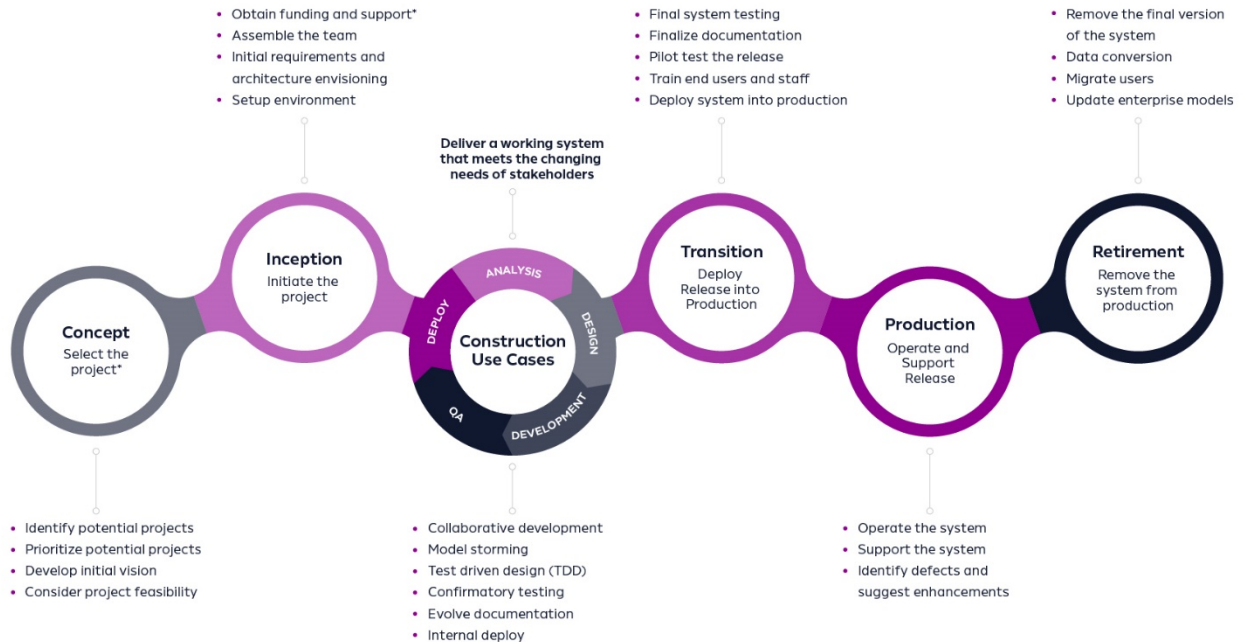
• Obtain funding and support*
• Assemble the team
• Initial requirements and architecture envisioning
• Setup environment

• Final system testing
• Finalize documentation
• Pilot test the release
• Train end users and staff
• Deploy system into production

• Remove the final version of the system
• Data conversion
• Migrate users
• Update enterprise models

Deliver a working system that meets the changing needs of stakeholders

Concept
Select the project*

Inception
Initiate the project

ANALYSIS
DESIGN
DEVELOPMENT
QA
DEPLOY
Construction Use Cases

Transition
Deploy Release into Production

Production
Operate and Support Release

Retirement
Remove the system from production

• Identify potential projects
• Prioritize potential projects
• Develop initial vision
• Consider project feasibility

• Collaborative development
• Model storming
• Test driven design (TDD)
• Confirmatory testing
• Evolve documentation
• Internal deploy

• Operate the system
• Support the system
• Identify defects and suggest enhancements